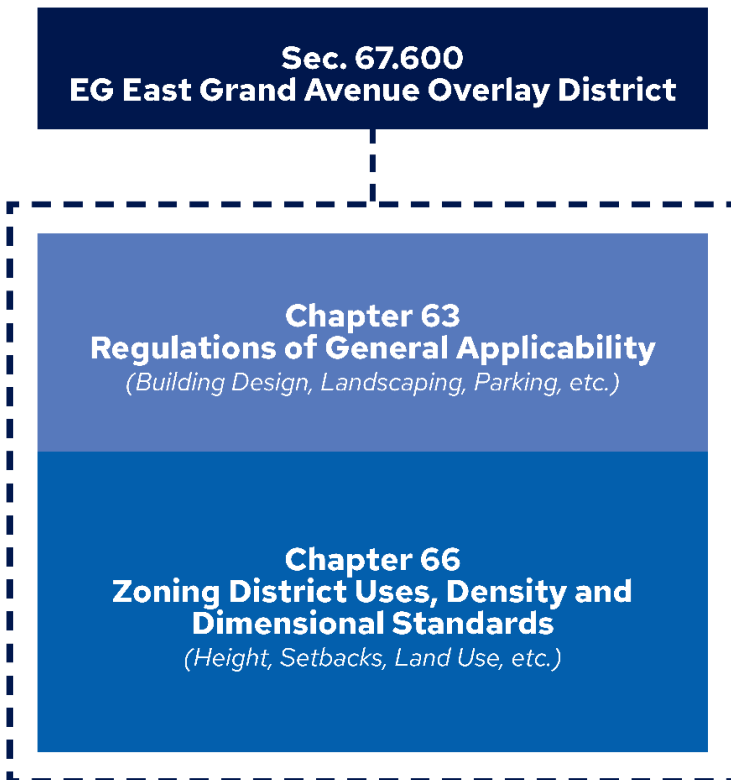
Sec. 67.600
EG East Grand Avenue Overlay District

Chapter 63
Regulations of General Applicability
(Building Design, Landscaping, Parking, etc.)

Chapter 66
Zoning District Uses, Density and Dimensional Standards
(Height, Setbacks, Land Use, etc.)